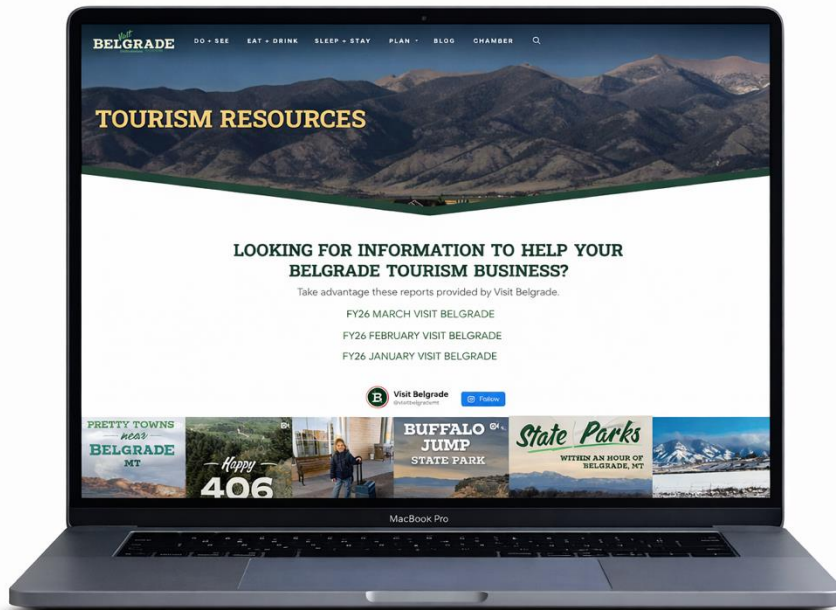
Visit BELGRADE

DO + SEE EAT + DRINK SLEEP + STAY PLAN BLOG CHAMBER

TOURISM RESOURCES

LOOKING FOR INFORMATION TO HELP YOUR BELGRADE TOURISM BUSINESS?

Take advantage these reports provided by Visit Belgrade.

FY26 MARCH VISIT BELGRADE

FY26 FEBRUARY VISIT BELGRADE

FY26 JANUARY VISIT BELGRADE

Visit Belgrade
@visitbelgrademt

Follow

PRETTY TOWNS near BELGRADE MT

Happy 406

BUFFALO JUMP STATE PARK

State Parks WITHIN AN HOUR OF BELGRADE, MT

MacBook Pro